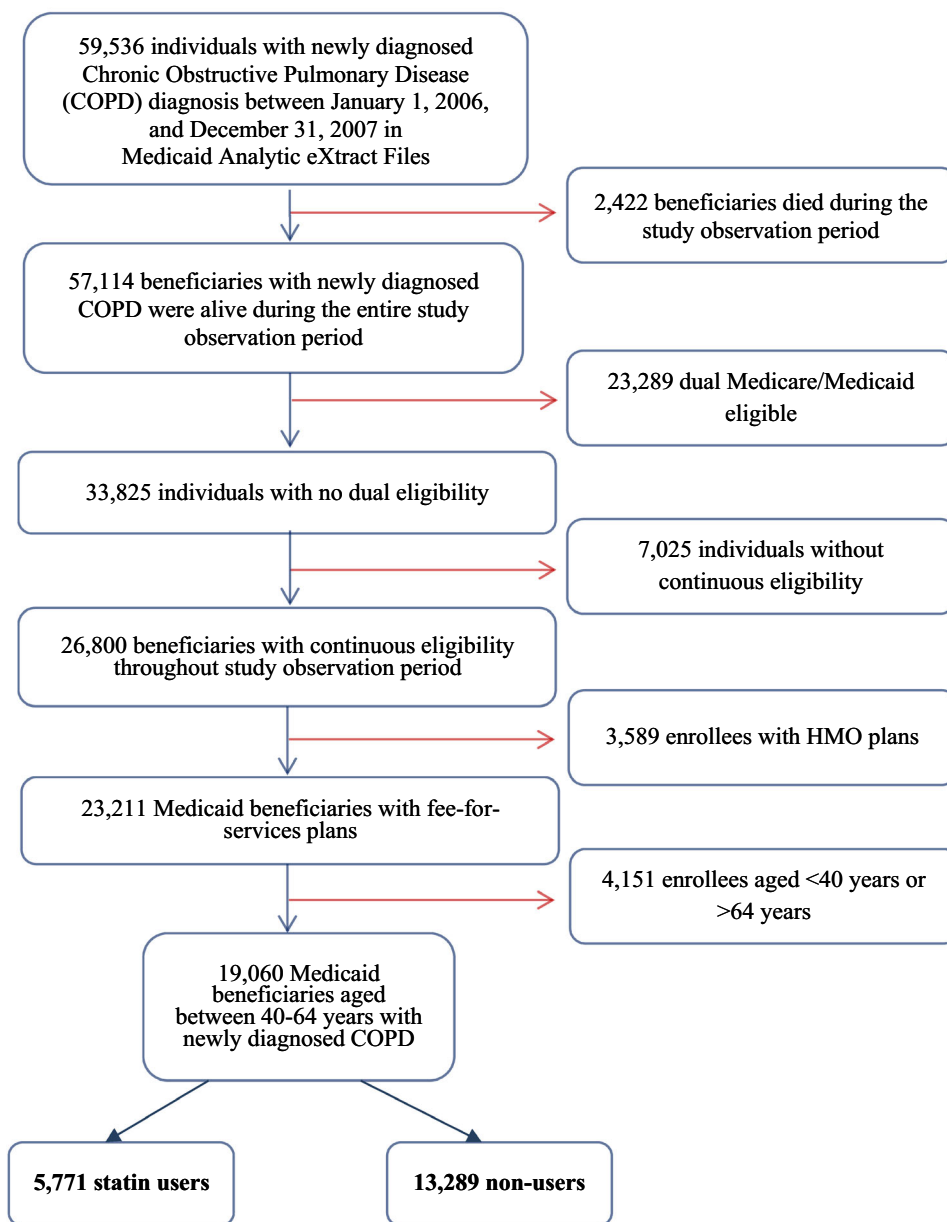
59,536 individuals with newly diagnosed Chronic Obstructive Pulmonary Disease (COPD) diagnosis between January 1, 2006, and December 31, 2007 in Medicaid Analytic eXtract Files

2,422 beneficiaries died during the study observation period

57,114 beneficiaries with newly diagnosed COPD were alive during the entire study observation period

23,289 dual Medicare/Medicaid eligible

33,825 individuals with no dual eligibility

7,025 individuals without continuous eligibility

26,800 beneficiaries with continuous eligibility throughout study observation period

3,589 enrollees with HMO plans

23,211 Medicaid beneficiaries with fee-for-services plans

4,151 enrollees aged <40 years or >64 years

19,060 Medicaid beneficiaries aged between 40-64 years with newly diagnosed COPD

5,771 statin users

13,289 non-users